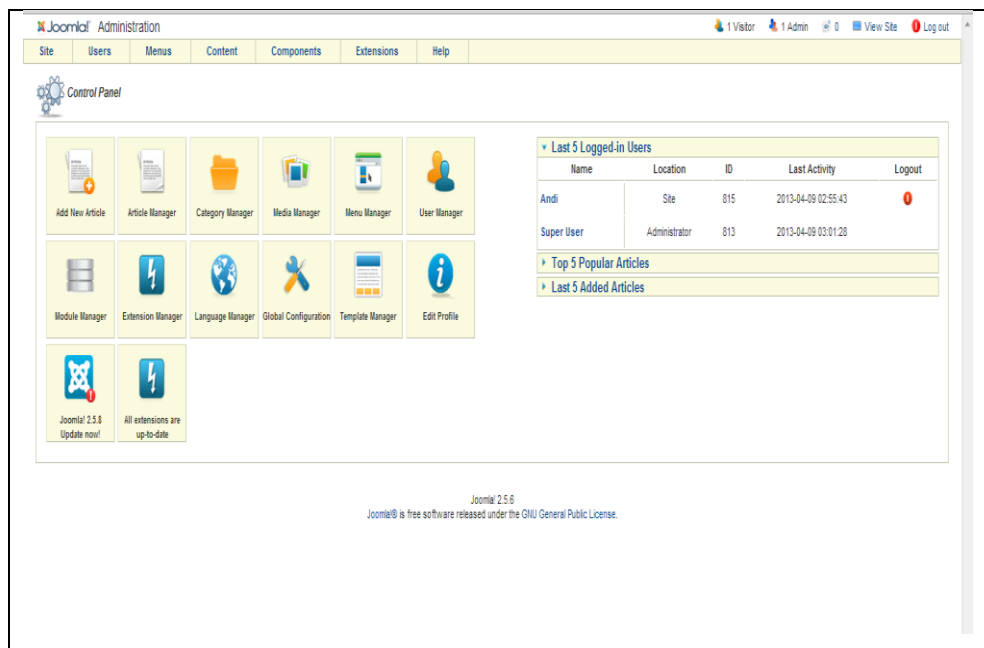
Joomla! Administration

1 Visitor 1 Admin 0 View Site Log out

Site Users Menus Content Components Extensions Help

Control Panel

Add New Article
Article Manager
Category Manager
Media Manager
Menu Manager
User Manager
Module Manager
Extension Manager
Language Manager
Global Configuration
Template Manager
Edit Profile
Joomla! 2.5.8 Update now!
All extensions are up-to-date

Last 5 Logged-in Users

| Name | Location | ID | Last Activity | Logout |
|---|---|---|---|---|
| Andi | Site | 815 | 2013-04-09 02:55:43 | |
| Super User | Administrator | 813 | 2013-04-09 03:01:28 | |

Top 5 Popular Articles
Last 5 Added Articles

Joomla! 2.5.6
Joomla!® is free software released under the GNU General Public License.